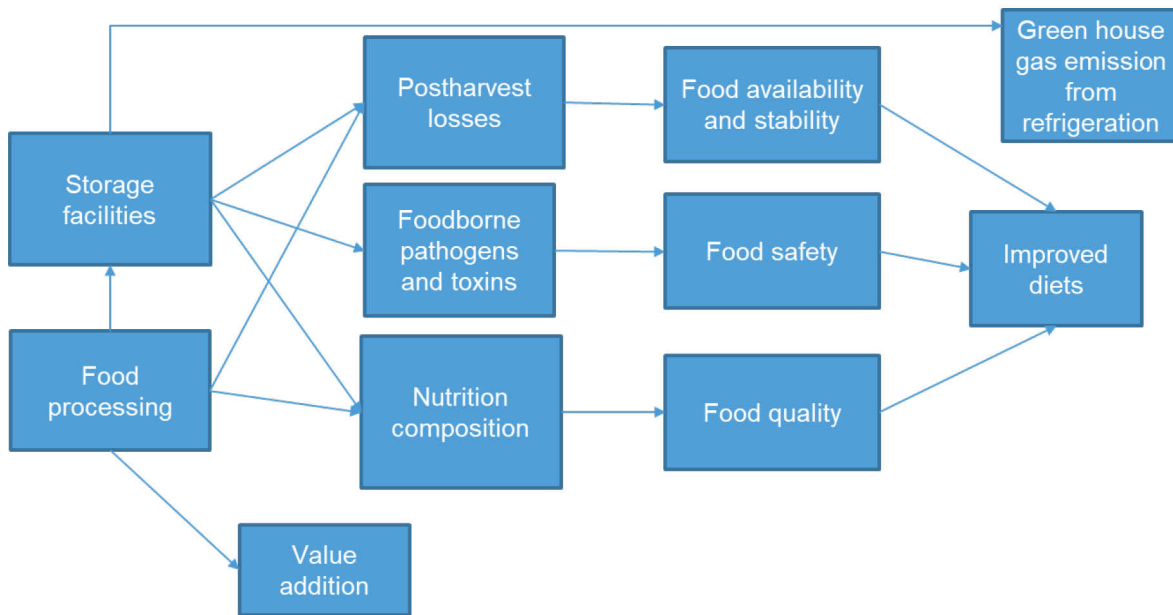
Green house gas emission from refrigeration

Storage facilities

Postharvest losses

Food availability and stability

Foodborne pathogens and toxins

Food safety

Improved diets

Food processing

Nutrition composition

Food quality

Value addition